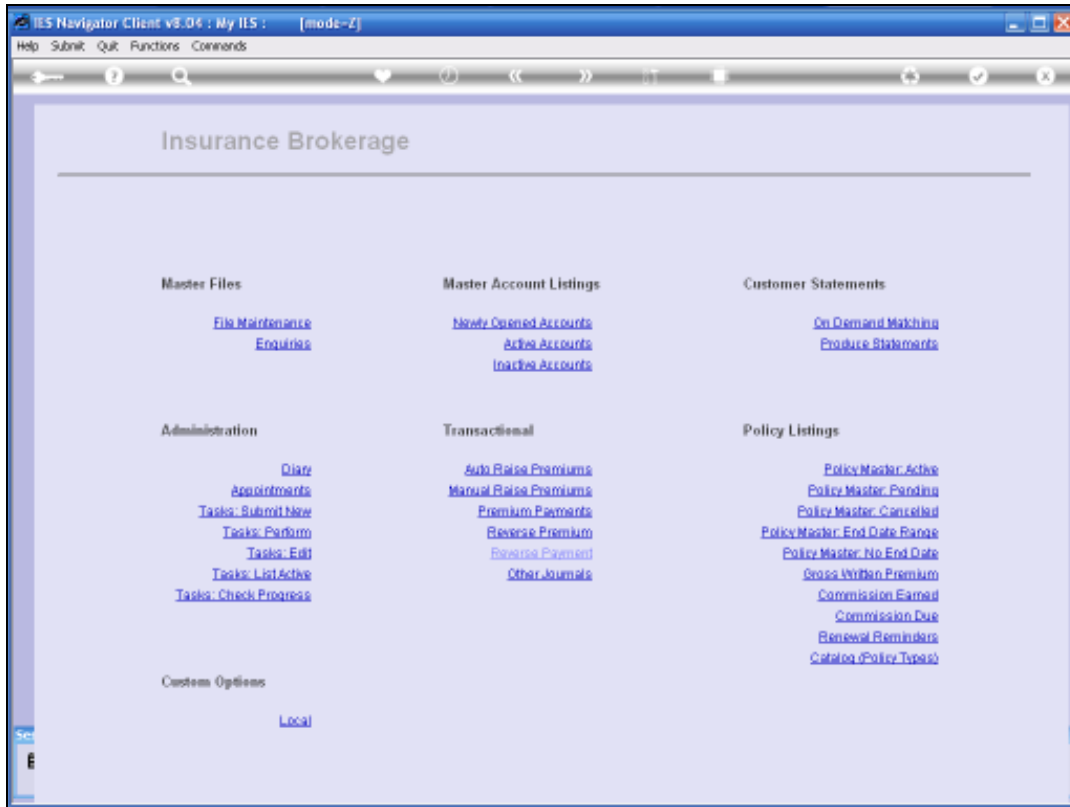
IES Navigator Client v8.04 : My IES : [mode-Z]

Help Submit Quit Functions Commands

Insurance Brokerage

Master Files

File Maintenance
Enquiries

Master Account Listings

Newly Opened Accounts
Active Accounts
Inactive Accounts

Customer Statements

On Demand Matching
Produce Statements

Administration

Diary
Appointments
Tasks: Submit New
Tasks: Perform
Tasks: Edit
Tasks: List Active
Tasks: Check Progress

Transactional

Auto Raise Premiums
Manual Raise Premiums
Premium Payments
Reverse Premium
Reverse Payment
Other Journals

Policy Listings

Policy Master: Active
Policy Master: Pending
Policy Master: Cancelled
Policy Master: End Date Range
Policy Master: No End Date
Gross Written Premium
Commission Earned
Commission Due
Renewal Reminders
Catalog (Policy Types)

Custom Options

Local